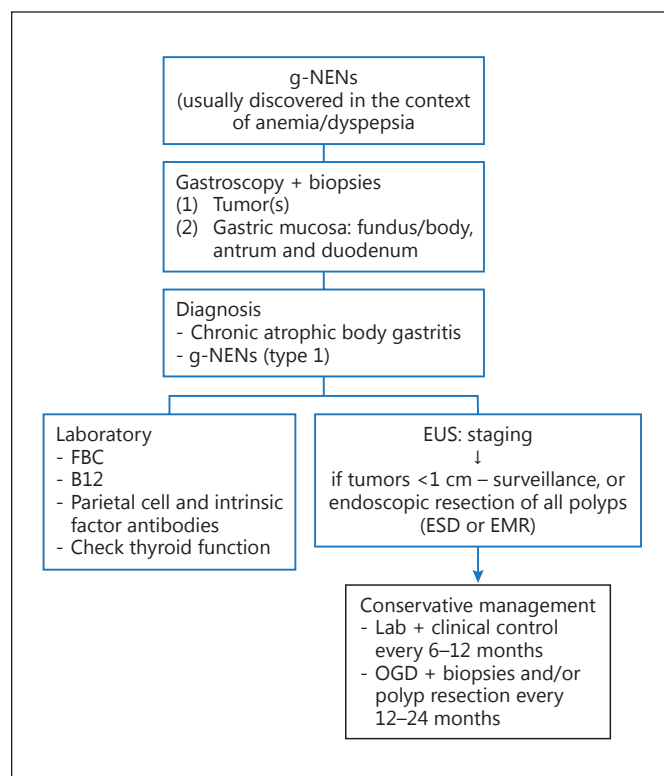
g-NENs
(usually discovered in the context of anemia/dyspepsia

Gastroscopy + biopsies
(1) Tumor(s)
(2) Gastric mucosa: fundus/body, antrum and duodenum

Diagnosis
- Chronic atrophic body gastritis
- g-NENs (type 1)

Laboratory
- FBC
- B12
- Parietal cell and intrinsic factor antibodies
- Check thyroid function

EUS: staging
↓
if tumors <1 cm – surveillance, or endoscopic resection of all polyps (ESD or EMR)

Conservative management
- Lab + clinical control every 6–12 months
- OGD + biopsies and/or polyp resection every 12–24 months